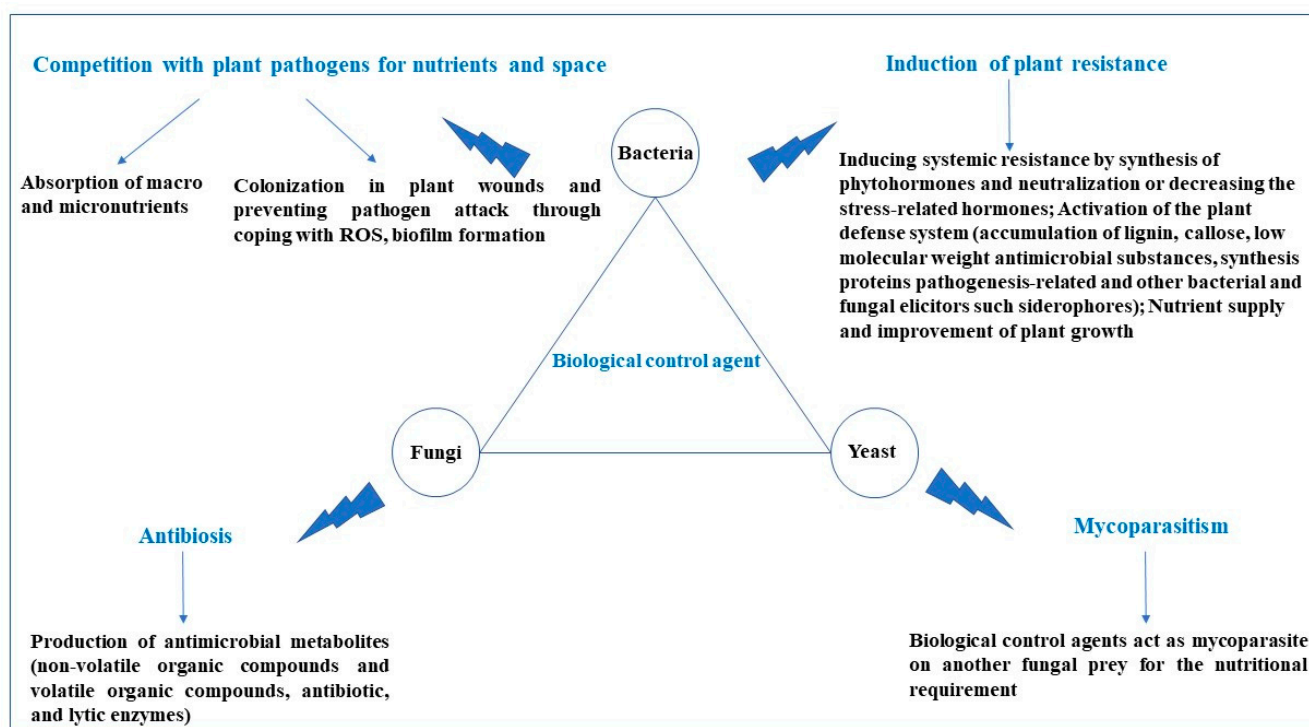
Competition with plant pathogens for nutrients and space

Absorption of macro and micronutrients

Colonization in plant wounds and preventing pathogen attack through coping with ROS, biofilm formation

Bacteria

Induction of plant resistance

Inducing systemic resistance by synthesis of phytohormones and neutralization or decreasing the stress-related hormones; Activation of the plant defense system (accumulation of lignin, callose, low molecular weight antimicrobial substances, synthesis proteins pathogenesis-related and other bacterial and fungal elicitors such siderophores); Nutrient supply and improvement of plant growth

Biological control agent

Fungi

Yeast

Antibiosis

Production of antimicrobial metabolites (non-volatile organic compounds and volatile organic compounds, antibiotic, and lytic enzymes)

Mycoparasitism

Biological control agents act as mycoparasite on another fungal prey for the nutritional requirement